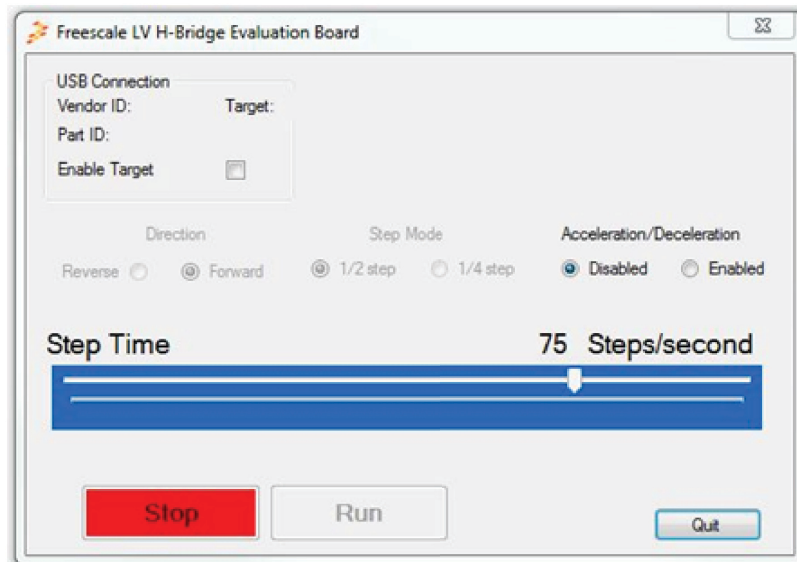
Freescale LV H-Bridge Evaluation Board

USB Connection
Vendor ID: Target:
Part ID:
Enable Target

Direction
Reverse Forward

Step Mode
1/2 step 1/4 step

Acceleration/Deceleration
Disabled Enabled

Step Time 75 Steps/second

Stop Run Quit